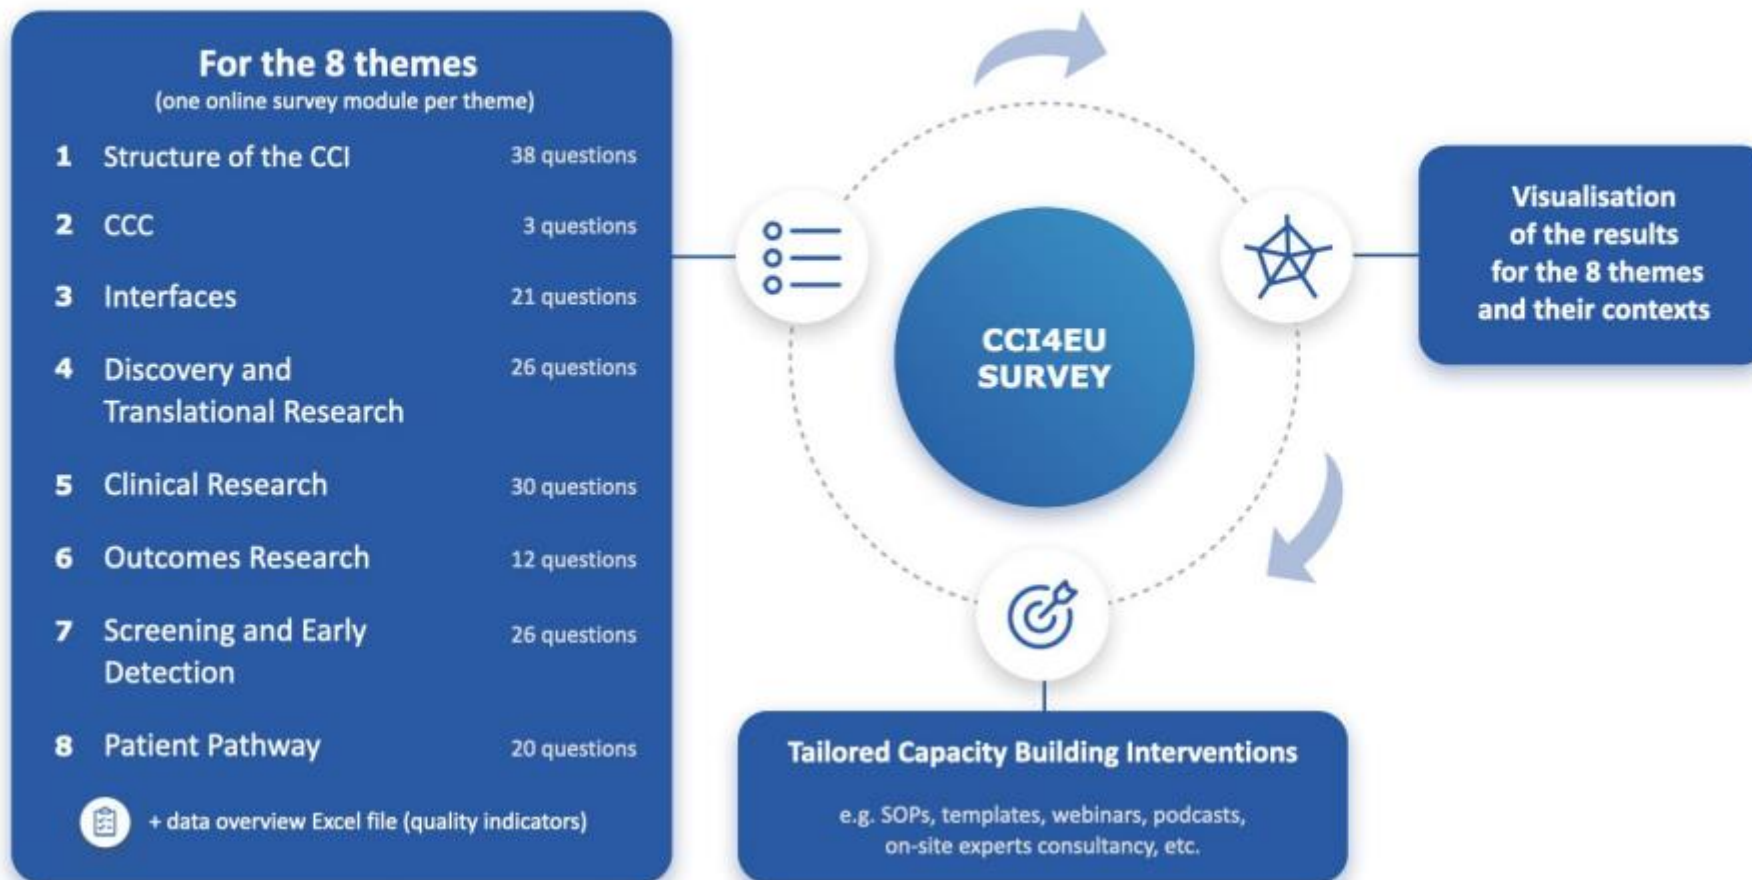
For the 8 themes
(one online survey module per theme)

1 Structure of the CCI 38 questions

2 CCC 3 questions

3 Interfaces 21 questions

4 Discovery and Translational Research 26 questions

5 Clinical Research 30 questions

6 Outcomes Research 12 questions

7 Screening and Early Detection 26 questions

8 Patient Pathway 20 questions

+ data overview Excel file (quality indicators)

CCI4EU SURVEY

Visualisation of the results for the 8 themes and their contexts

Tailored Capacity Building Interventions

e.g. SOPs, templates, webinars, podcasts, on-site experts consultancy, etc.